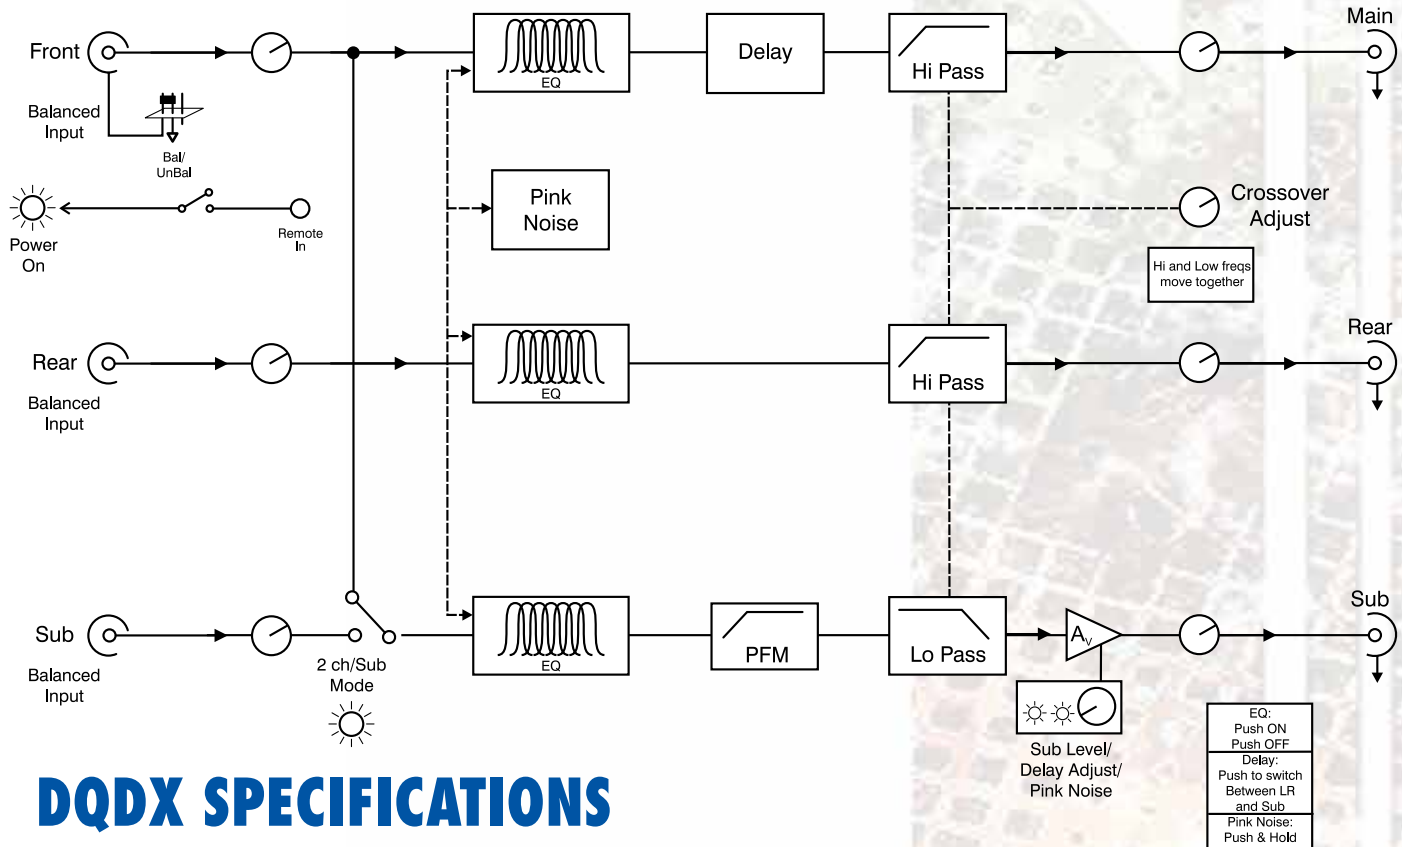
Front

Balanced Input

Bal/ UnBal

Power On

Remote In

Rear

Balanced Input

Sub

Balanced Input

2 ch/Sub Mode

EQ

Delay

Hi Pass

Main

Pink Noise

Crossover Adjust

Hi and Low freqs move together

EQ

Hi Pass

Rear

EQ

PFM

Lo Pass

$A_v$

Sub

Sub Level/ Delay Adjust/ Pink Noise

EQ: Push ON Push OFF

Delay: Push to switch Between LR and Sub

Pink Noise: Push & Hold

DQDX SPECIFICATIONS